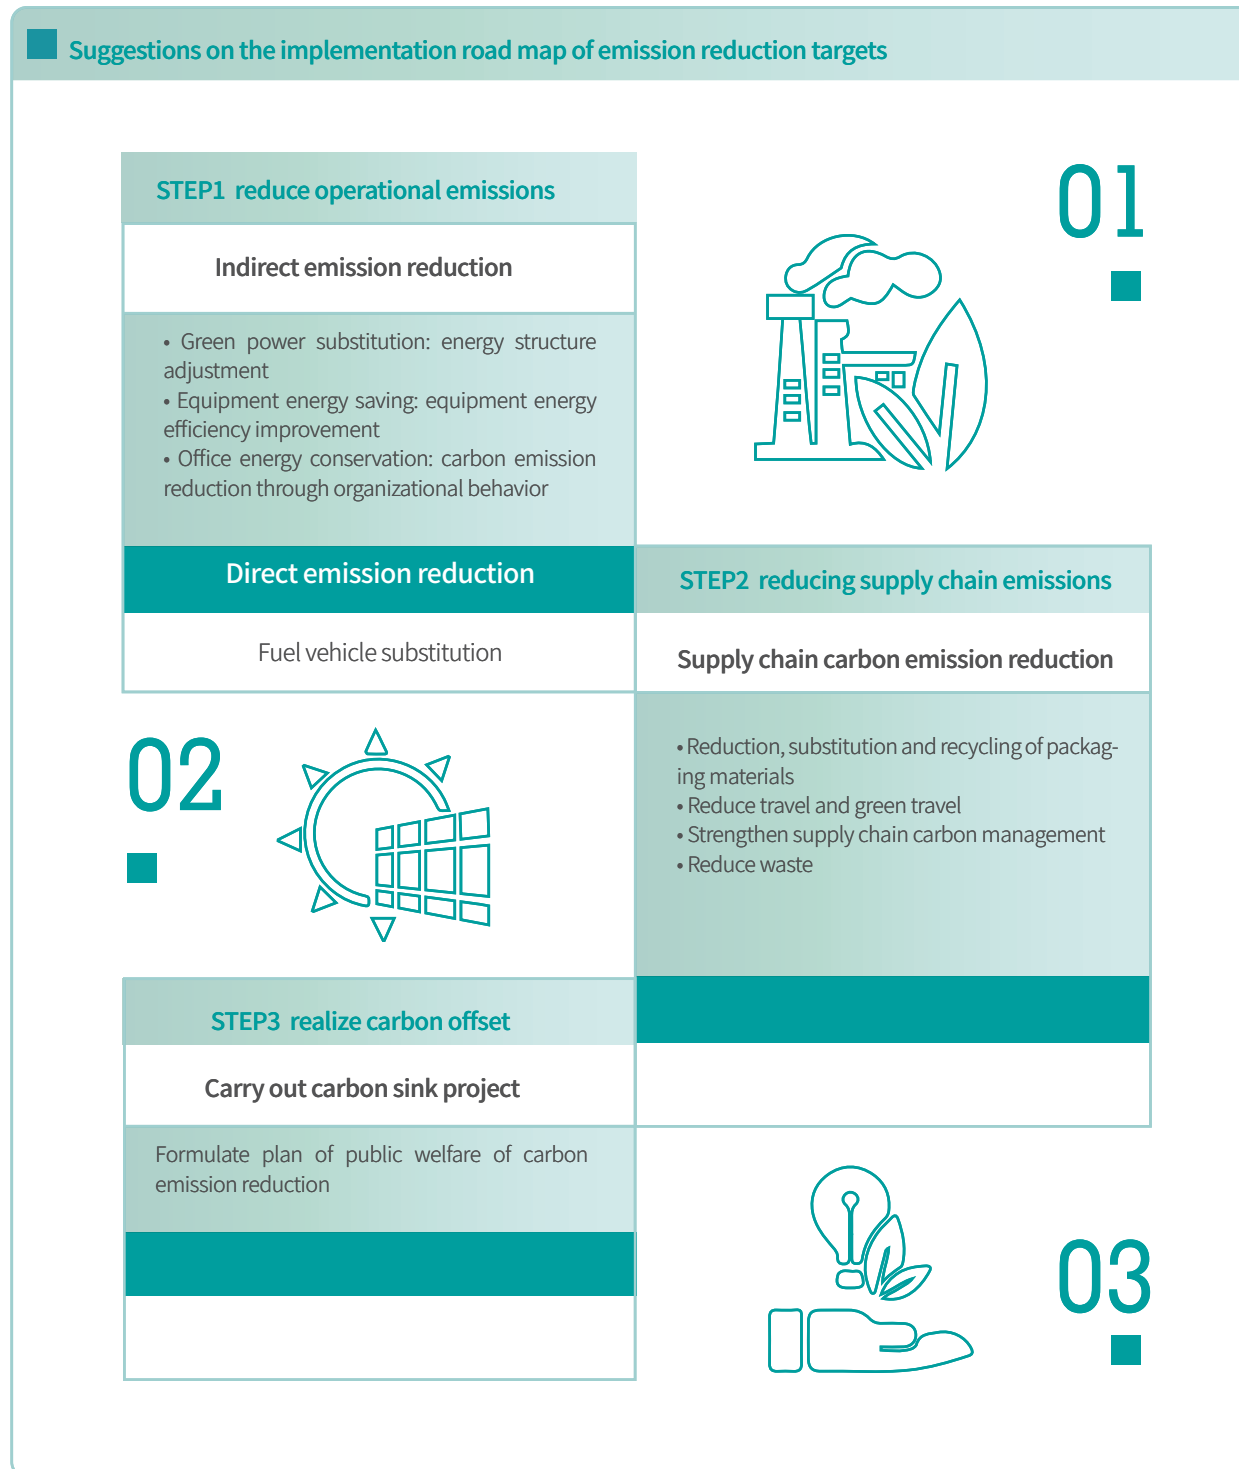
Suggestions on the implementation road map of emission reduction targets

STEP1 reduce operational emissions

Indirect emission reduction

• Green power substitution: energy structure adjustment
• Equipment energy saving: equipment energy efficiency improvement
• Office energy conservation: carbon emission reduction through organizational behavior

Direct emission reduction

Fuel vehicle substitution

01

STEP2 reducing supply chain emissions

Supply chain carbon emission reduction

• Reduction, substitution and recycling of packaging materials
• Reduce travel and green travel
• Strengthen supply chain carbon management
• Reduce waste

02

STEP3 realize carbon offset

Carry out carbon sink project

Formulate plan of public welfare of carbon emission reduction

03